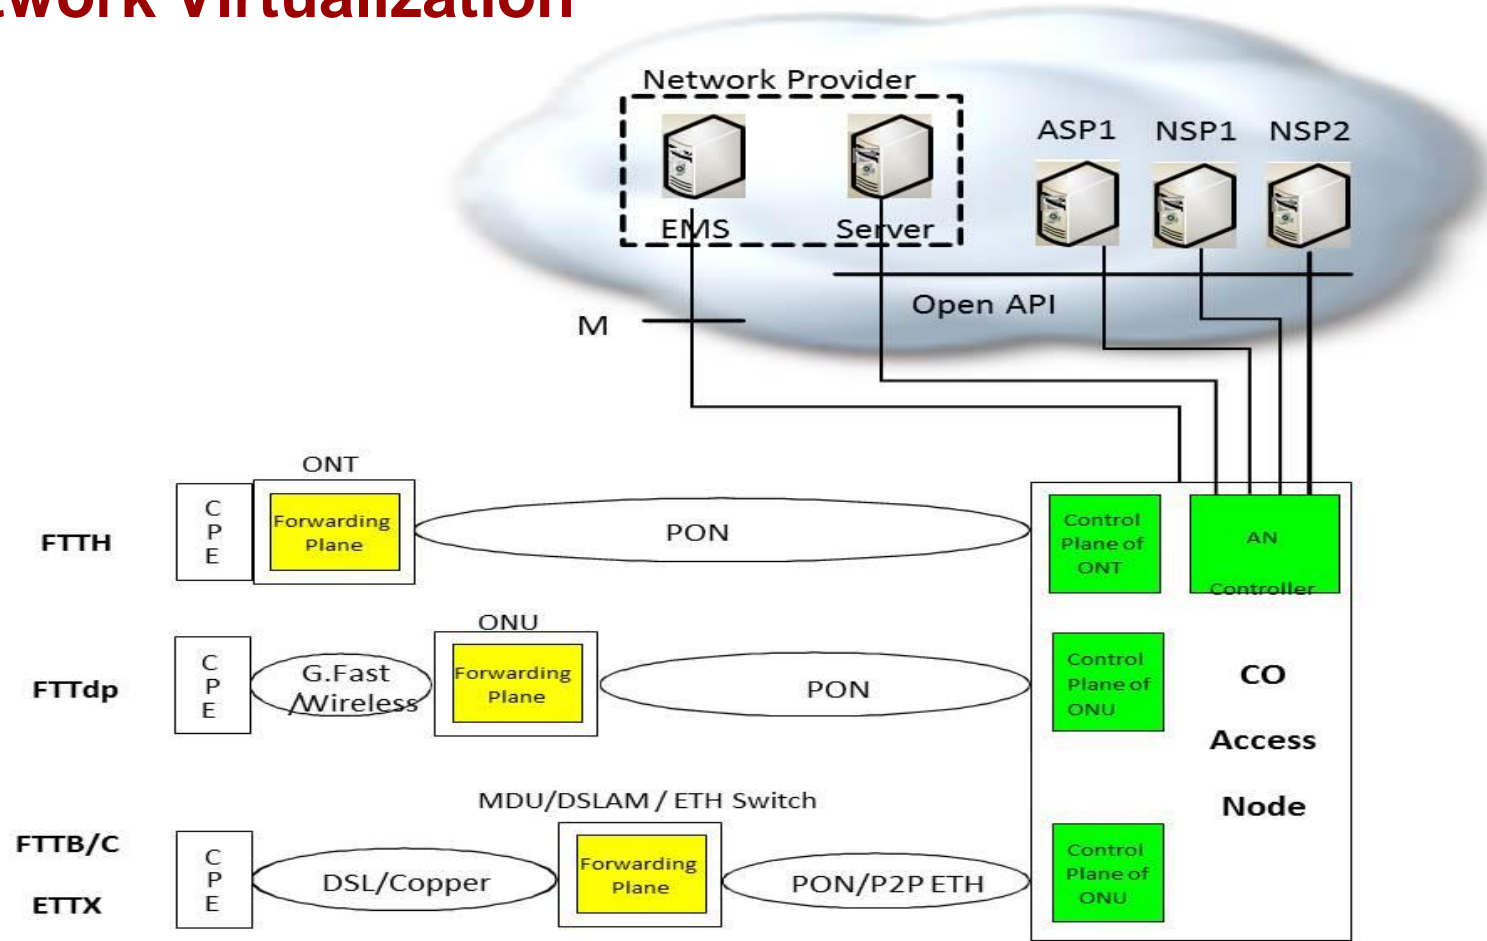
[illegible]work Virtualization

Network Provider

EMS

Server

ASP1

NSP1

NSP2

Open API

M

ONT

FTTH

C P E

Forwarding Plane

PON

Control Plane of ONT

AN Controller

ONU

FTTdp

C P E

G.Fast /Wireless

Forwarding Plane

PON

Control Plane of ONU

CO Access Node

MDU/DSLAM / ETH Switch

FTTB/C

ETTX

C P E

DSL/Copper

Forwarding Plane

PON/P2P ETH

Control Plane of ONU